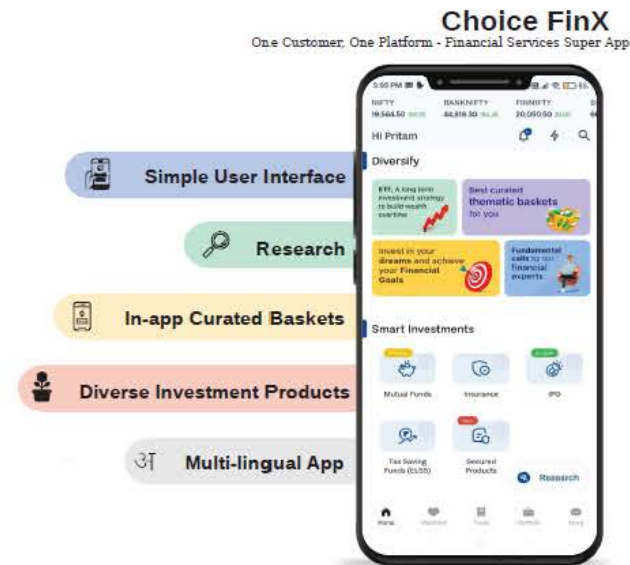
Choice FinX
One Customer, One Platform - Financial Services Super App

Simple User Interface

Research

In-app Curated Baskets

Diverse Investment Products

अ Multi-lingual App

5:55 PM
NIFTY 19,564.50
BANKNIFTY 44,819.30
FINNIFTY 20,090.50

Hi Pritam

Diversify

ETF, A long term investment strategy to build wealth overtime

Best curated thematic baskets for you

Invest in your dreams and achieve your Financial Goals

Fundamental calls by our financial experts

Smart Investments

Mutual Funds

Insurance

IPO

Tax Saving Funds (ELSS)

Secured Products

Research

Home

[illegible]

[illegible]

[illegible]

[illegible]